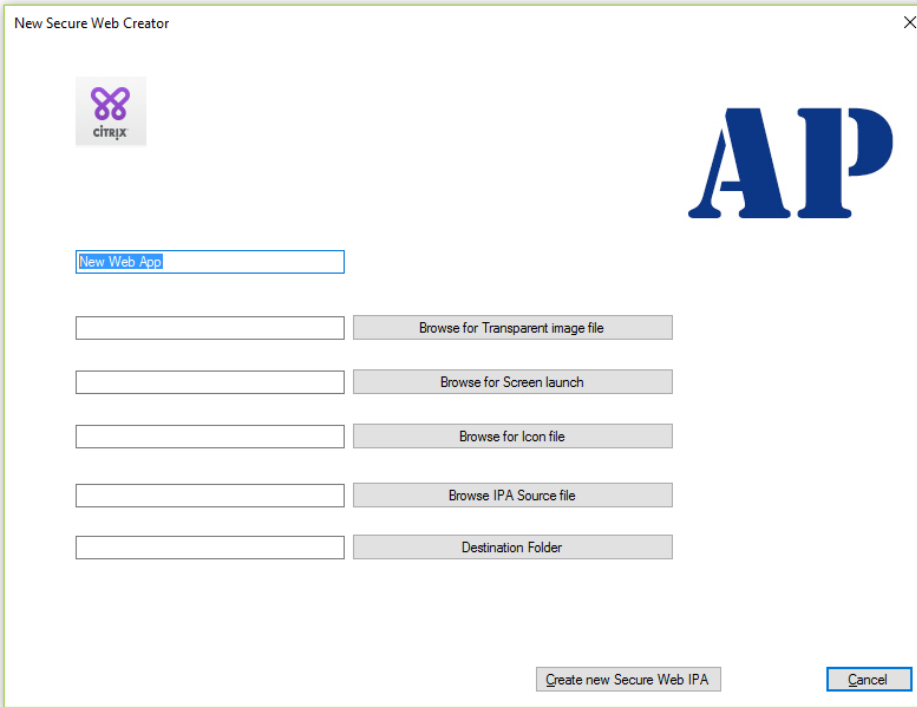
New Secure Web Creator

CITRIX

AP

New Web App

Browse for Transparent image file

Browse for Screen launch

Browse for Icon file

Browse IPA Source file

Destination Folder

Create new Secure Web IPA

Cancel